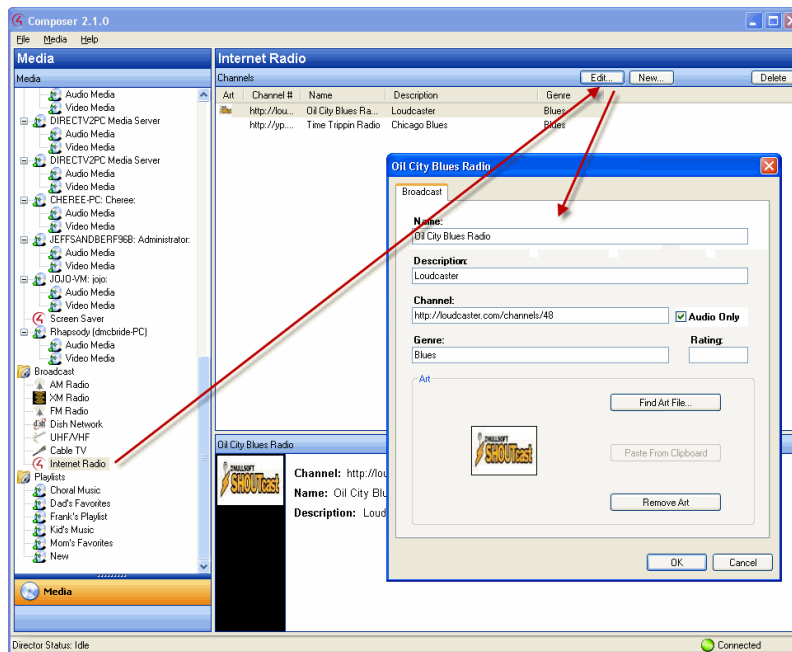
Composer 2.1.0

File Media Help

Media

Media

Audio Media
Video Media
DIRECTV2PC Media Server
Audio Media
Video Media
DIRECTV2PC Media Server
Audio Media
Video Media
CHEREE-PC: Cheree:
Audio Media
Video Media
JEFFSANDBERF96B: Administrator:
Audio Media
Video Media
JOJO-VM: jojo:
Audio Media
Video Media
Screen Saver
Rhapsody (dmcbride-PC)
Audio Media
Video Media
Broadcast
AM Radio
XM Radio
FM Radio
Dish Network
UHF/VHF
Cable TV
Internet Radio
Playlists
Choral Music
Dad's Favorites
Frank's Playlist
Kid's Music
Mom's Favorites
New

Media

Internet Radio

Channels

Edit... New... Delete

| Art | Channel # | Name | Description | Genre |
|---|---|---|---|---|
| | http://lou... | Oil City Blues Ra... | Loudcaster | Blues |
| | http://yp.... | Time Trippin Radio | Chicago Blues | Blues |

Oil City Blues Radio

SHOUTcast

Channel: http://lou

Name: Oil City Blu

Description: Loud

Oil City Blues Radio

Broadcast

Name:
Oil City Blues Radio

Description:
Loudcaster

Channel:
http://loudcaster.com/channels/48

Audio Only

Genre:
Blues

Rating:

Art

Find Art File...

SHOUTcast

Paste From Clipboard

Remove Art

OK Cancel

Director Status: Idle

Connected